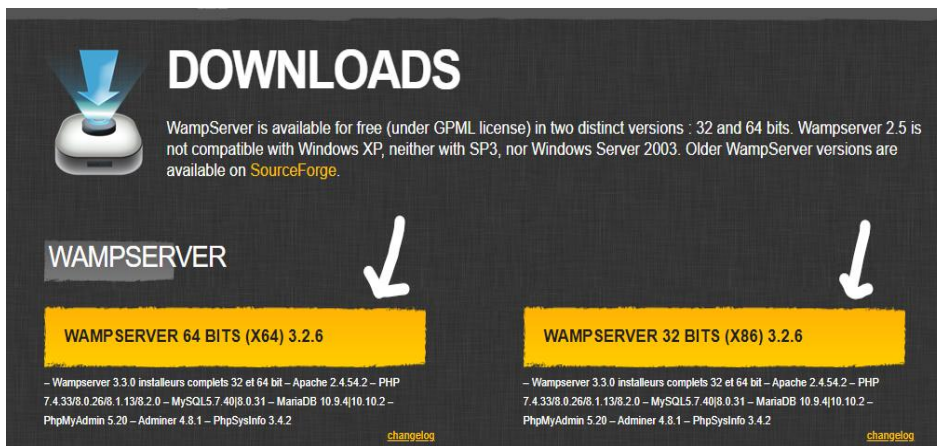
DOWNLOADS

WampServer is available for free (under GPML license) in two distinct versions : 32 and 64 bits. Wampserver 2.5 is not compatible with Windows XP, neither with SP3, nor Windows Server 2003. Older WampServer versions are available on SourceForge.

WAMPSERVER

WAMPSERVER 64 BITS (X64) 3.2.6

– Wampserver 3.3.0 installeurs complets 32 et 64 bit – Apache 2.4.54.2 – PHP 7.4.33/8.0.26/8.1.13/8.2.0 – MySQL5.7.40|8.0.31 – MariaDB 10.9.4|10.10.2 – PhpMyAdmin 5.20 – Adminer 4.8.1 – PhpSysInfo 3.4.2

changelog

WAMPSERVER 32 BITS (X86) 3.2.6

– Wampserver 3.3.0 installeurs complets 32 et 64 bit – Apache 2.4.54.2 – PHP 7.4.33/8.0.26/8.1.13/8.2.0 – MySQL5.7.40|8.0.31 – MariaDB 10.9.4|10.10.2 – PhpMyAdmin 5.20 – Adminer 4.8.1 – PhpSysInfo 3.4.2

changelog